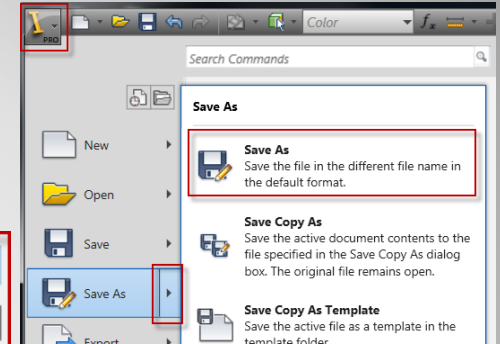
PRO

Color

$f_x$

Search Commands

Save As

New

Open

Save

Save As

Export

Save As
Save the file in the different file name in the default format.

Save Copy As
Save the active document contents to the file specified in the Save Copy As dialog box. The original file remains open.

Save Copy As Template
Save the active file as a template in the template folder.